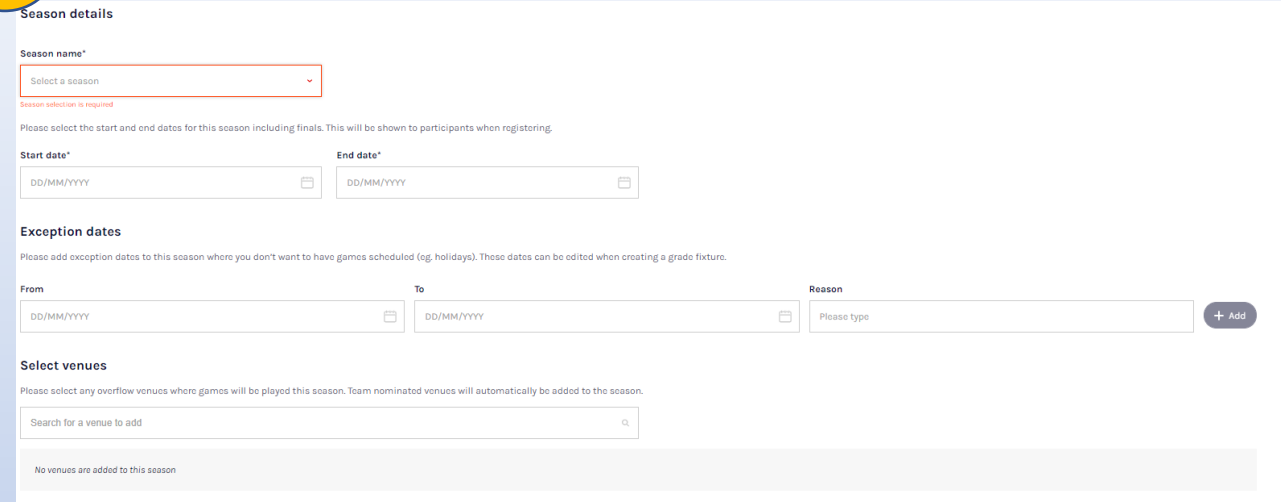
Season details

Season name*

Select a season

Season selection is required

Please select the start and end dates for this season including finals. This will be shown to participants when registering.

Start date*

DD/MM/YYYY

End date*

DD/MM/YYYY

Exception dates

Please add exception dates to this season where you don't want to have games scheduled (eg. holidays). These dates can be edited when creating a grade fixture.

From

DD/MM/YYYY

To

DD/MM/YYYY

Reason

Please type

+ Add

Select venues

Please select any overflow venues where games will be played this season. Team nominated venues will automatically be added to the season.

Search for a venue to add

No venues are added to this season